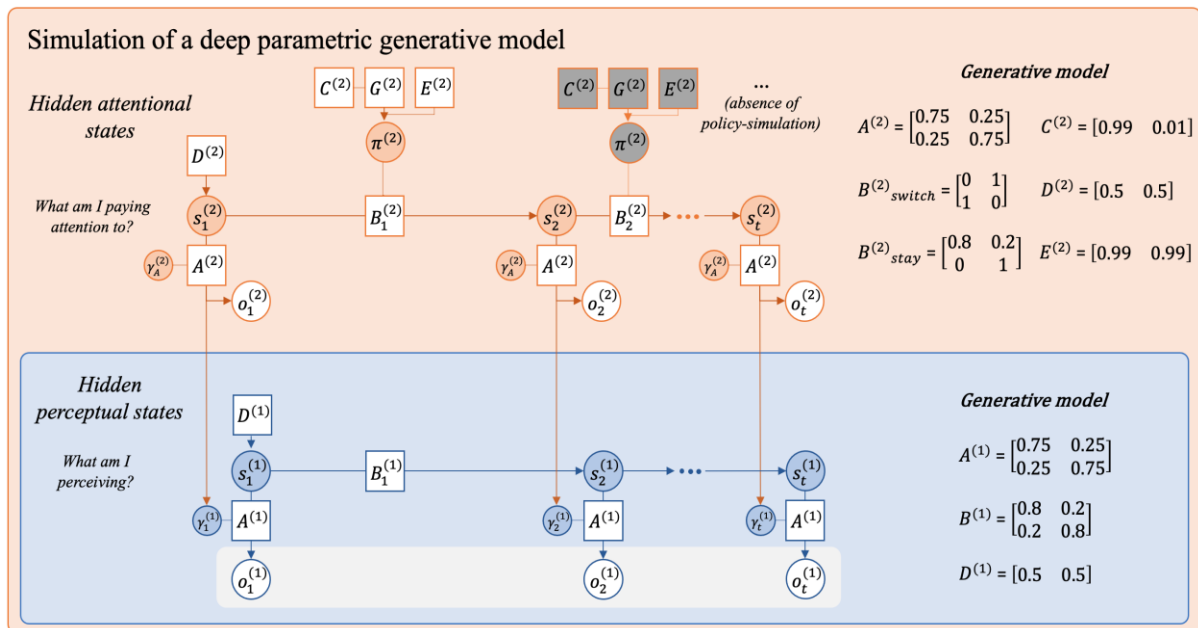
Simulation of a deep parametric generative model

Hidden attentional states

$C^{(2)}$ $G^{(2)}$ $E^{(2)}$

$\pi^{(2)}$

$C^{(2)}$ $G^{(2)}$ $E^{(2)}$

...
(absence of policy-simulation)

$\pi^{(2)}$

$D^{(2)}$

What am I paying attention to?

$s_1^{(2)}$ $B_1^{(2)}$ $s_2^{(2)}$ $B_2^{(2)}$ $s_t^{(2)}$

$\gamma_A^{(2)}$ $A^{(2)}$ $\gamma_A^{(2)}$ $A^{(2)}$ $\gamma_A^{(2)}$ $A^{(2)}$

$o_1^{(2)}$ $o_2^{(2)}$ $o_t^{(2)}$

Generative model

$A^{(2)} = \begin{bmatrix} 0.75 & 0.25 \\ 0.25 & 0.75 \end{bmatrix}$ $C^{(2)} = [0.99 \quad 0.01]$

$B^{(2)}{}_{switch} = \begin{bmatrix} 0 & 1 \\ 1 & 0 \end{bmatrix}$ $D^{(2)} = [0.5 \quad 0.5]$

$B^{(2)}{}_{stay} = \begin{bmatrix} 0.8 & 0.2 \\ 0 & 1 \end{bmatrix}$ $E^{(2)} = [0.99 \quad 0.99]$

Hidden perceptual states

$D^{(1)}$

What am I perceiving?

$s_1^{(1)}$ $B_1^{(1)}$ $s_2^{(1)}$ $s_t^{(1)}$

$\gamma_1^{(1)}$ $A^{(1)}$ $\gamma_2^{(1)}$ $A^{(1)}$ $\gamma_t^{(1)}$ $A^{(1)}$

$o_1^{(1)}$ $o_2^{(1)}$ $o_t^{(1)}$

Generative model

$A^{(1)} = \begin{bmatrix} 0.75 & 0.25 \\ 0.25 & 0.75 \end{bmatrix}$

$B^{(1)} = \begin{bmatrix} 0.8 & 0.2 \\ 0.2 & 0.8 \end{bmatrix}$

$D^{(1)} = [0.5 \quad 0.5]$